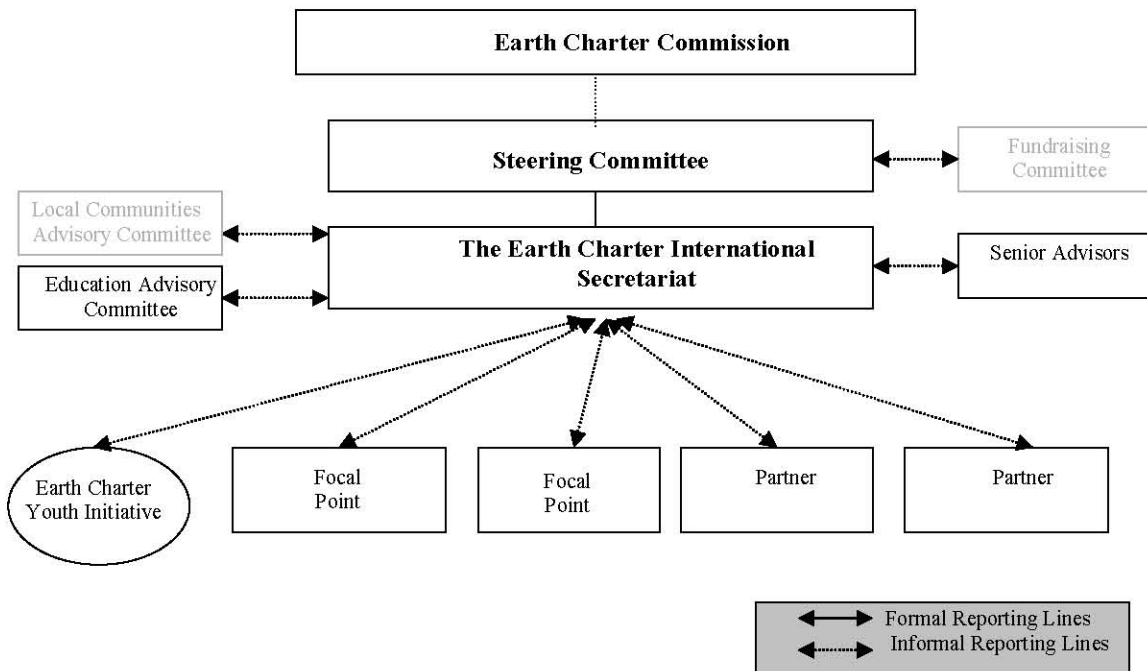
Earth Charter Commission

Steering Committee

Fundraising Committee

Local Communities Advisory Committee

The Earth Charter International Secretariat

Senior Advisors

Education Advisory Committee

Earth Charter Youth Initiative

Focal Point

Focal Point

Partner

Partner

Formal Reporting Lines

Informal Reporting Lines